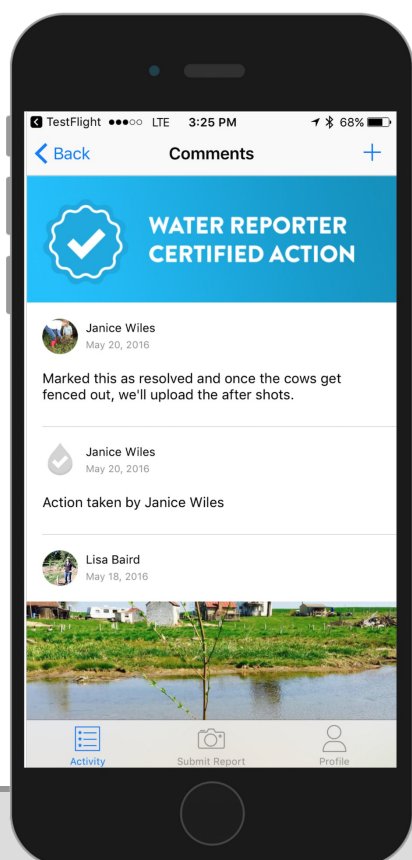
TestFlight ●●●○○ LTE 3:25 PM 68%

Back
Comments
+

WATER REPORTER CERTIFIED ACTION

Janice Wiles
May 20, 2016

Marked this as resolved and once the cows get fenced out, we'll upload the after shots.

Janice Wiles
May 20, 2016

Action taken by Janice Wiles

Lisa Baird
May 18, 2016

Activity
Submit Report
Profile